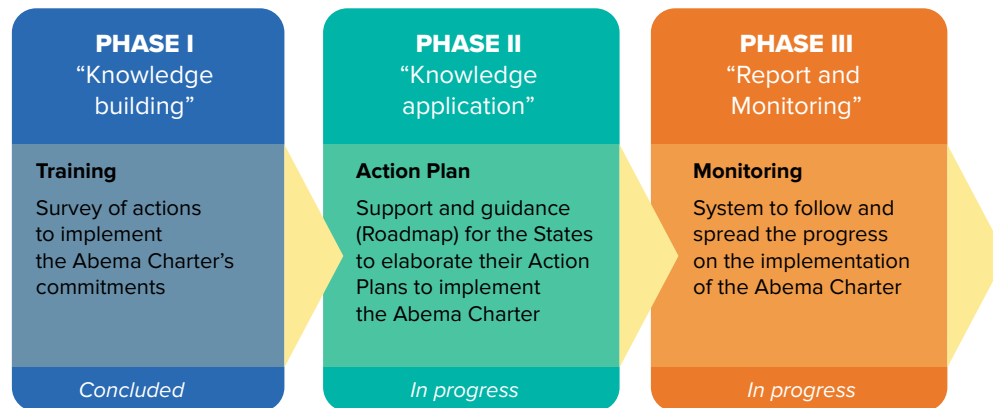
PHASE I
“Knowledge building”

Training

Survey of actions to implement the Abema Charter’s commitments

Concluded

PHASE II
“Knowledge application”

Action Plan

Support and guidance (Roadmap) for the States to elaborate their Action Plans to implement the Abema Charter

In progress

PHASE III
“Report and Monitoring”

Monitoring

System to follow and spread the progress on the implementation of the Abema Charter

In progress